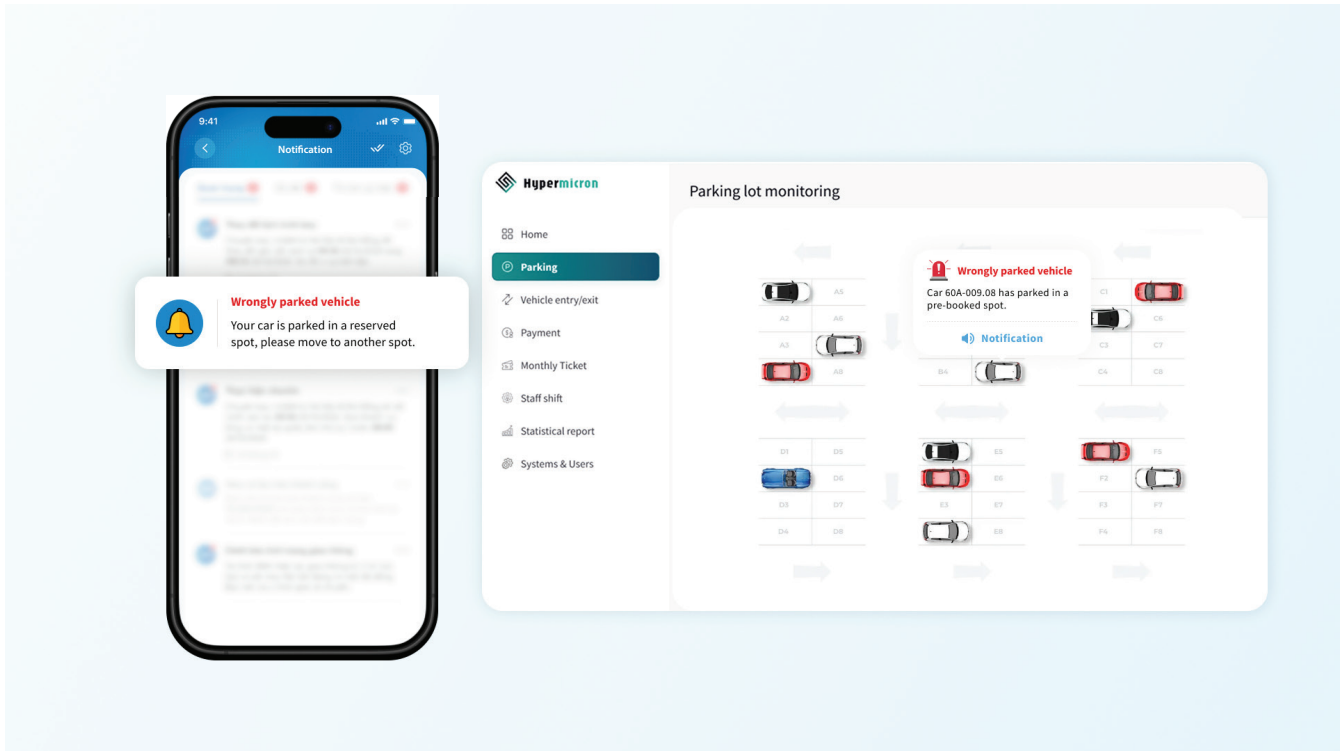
9:41

Notification

Wrongly parked vehicle

Your car is parked in a reserved spot, please move to another spot.

Hypermicron

Home

Parking

Vehicle entry/exit

Payment

Monthly Ticket

Staff shift

Statistical report

Systems & Users

Parking lot monitoring

Wrongly parked vehicle

Car 60A-009.08 has parked in a pre-booked spot.

Notification

A5

A2

A6

A3

A8

B4

C1

C6

C3

C7

C4

C8

D1

D5

D6

D3

D7

D4

D8

E5

E6

E3

E7

E8

F5

F2

F3

F7

F4

F8